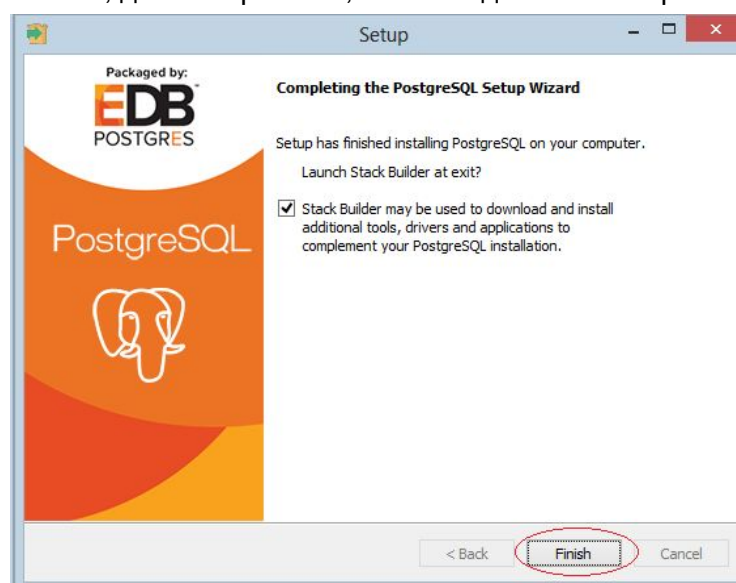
Setup

Packaged by:
EDB
POSTGRES

PostgreSQL

Completing the PostgreSQL Setup Wizard

Setup has finished installing PostgreSQL on your computer.

Launch Stack Builder at exit?

Stack Builder may be used to download and install additional tools, drivers and applications to complement your PostgreSQL installation.

< Back
Finish
Cancel